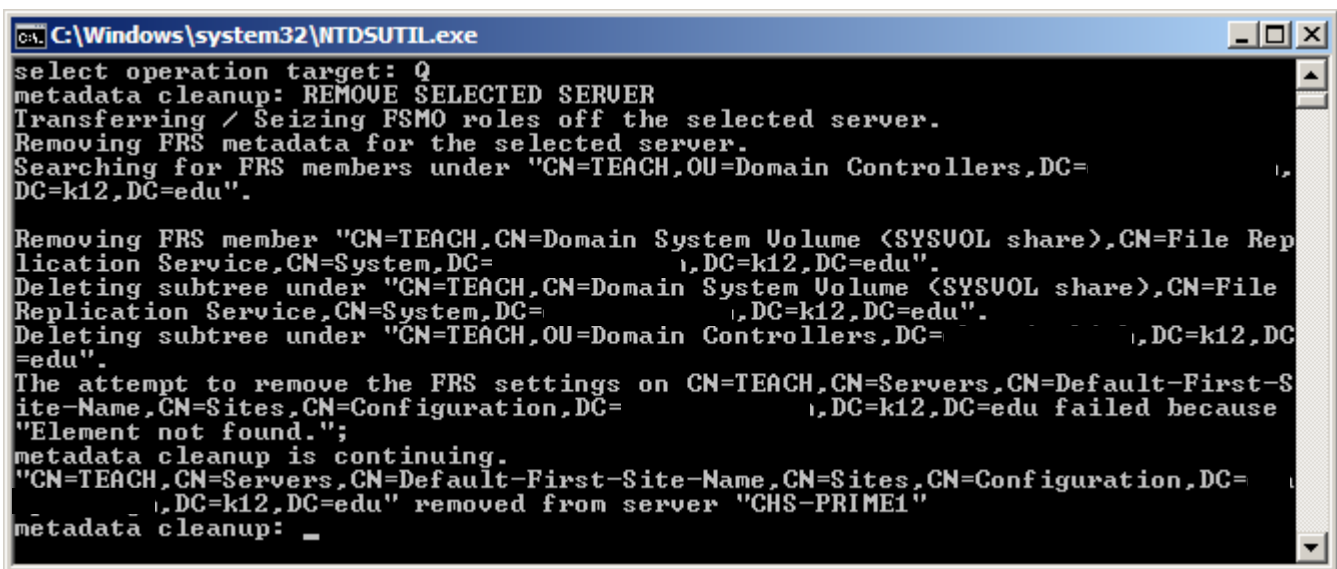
C:\Windows\system32\NTDSUTIL.exe

select operation target: Q
metadata cleanup: REMOVE SELECTED SERVER
Transferring / Seizing FSMO roles off the selected server.
Removing FRS metadata for the selected server.
Searching for FRS members under "CN=TEACH,OU=Domain Controllers,DC=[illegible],DC=k12,DC=edu".

Removing FRS member "CN=TEACH,CN=Domain System Volume (SYSVOL share),CN=File Replication Service,CN=System,DC=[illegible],DC=k12,DC=edu".
Deleting subtree under "CN=TEACH,CN=Domain System Volume (SYSVOL share),CN=File Replication Service,CN=System,DC=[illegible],DC=k12,DC=edu".
Deleting subtree under "CN=TEACH,OU=Domain Controllers,DC=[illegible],DC=k12,DC=edu".
The attempt to remove the FRS settings on CN=TEACH,CN=Servers,CN=Default-First-Site-Name,CN=Sites,CN=Configuration,DC=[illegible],DC=k12,DC=edu failed because "Element not found.";
metadata cleanup is continuing.
"CN=TEACH,CN=Servers,CN=Default-First-Site-Name,CN=Sites,CN=Configuration,DC=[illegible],DC=k12,DC=edu" removed from server "CHS-PRIME1"
metadata cleanup: _